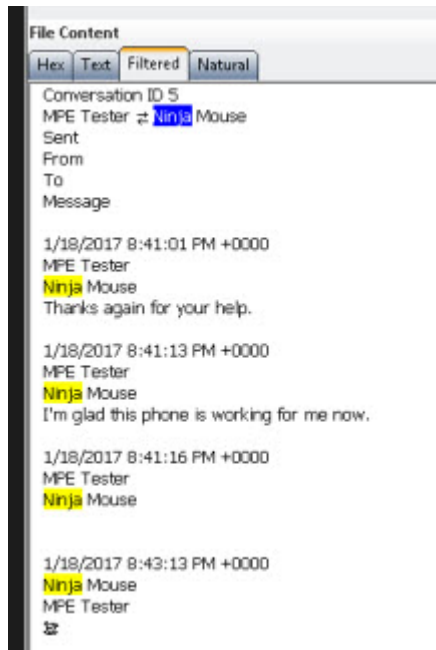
File Content

Hex | Text | Filtered | Natural

Conversation ID 5
MPE Tester ⇄ Ninja Mouse
Sent
From
To
Message

1/18/2017 8:41:01 PM +0000
MPE Tester
Ninja Mouse
Thanks again for your help.

1/18/2017 8:41:13 PM +0000
MPE Tester
Ninja Mouse
I'm glad this phone is working for me now.

1/18/2017 8:41:16 PM +0000
MPE Tester
Ninja Mouse

1/18/2017 8:43:13 PM +0000
Ninja Mouse
MPE Tester
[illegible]